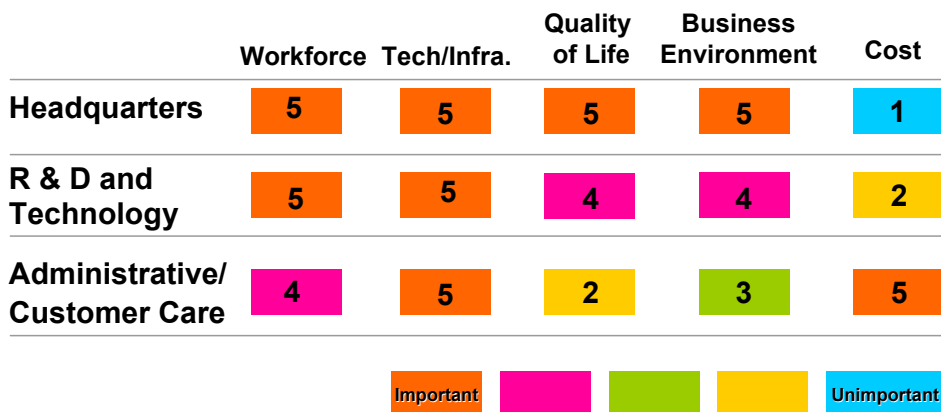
| | Workforce | Tech/Infra. | Quality of Life | Business Environment | Cost |
|---|---|---|---|---|---|
| Headquarters | 5 | 5 | 5 | 5 | 1 |
| R & D and Technology | 5 | 5 | 4 | 4 | 2 |
| Administrative/ Customer Care | 4 | 5 | 2 | 3 | 5 |

Important Unimportant